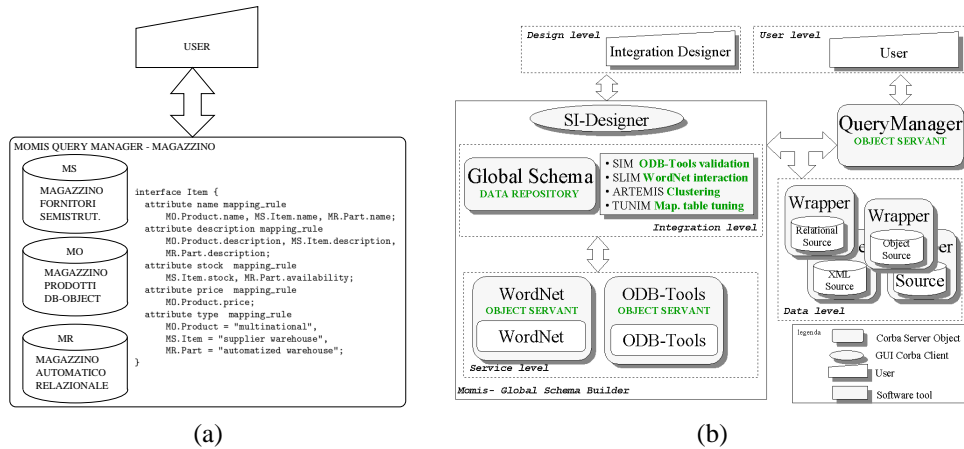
USER

MOMIS QUERY MANAGER - MAGAZZINO

MS
MAGAZZINO FORNITORI SEMISTRUT.

MO
MAGAZZINO PRODOTTI DB-OBJECT

MR
MAGAZZINO AUTOMATICO RELAZIONALE

interface Item {
  attribute name mapping_rule
    MO.Product.name, MS.Item.name, MR.Part.name;
  attribute description mapping_rule
    MO.Product.description, MS.Item.description,
    MR.Part.description;
  attribute stock mapping_rule
    MS.Item.stock, MR.Part.availability;
  attribute price mapping_rule
    MO.Product.price;
  attribute type mapping_rule
    MO.Product = "multinational",
    MS.Item = "supplier warehouse",
    MR.Part = "automatized warehouse";

(a)

Design level
Integration Designer

User level
User

SI-Designer

QueryManager
OBJECT SERVANT

Global Schema
DATA REPOSITORY

• SIM ODB-Tools validation
• SLIM WordNet interaction
• ARTEMIS Clustering
• TUNIM Map. table tuning

Integration level

Wrapper
Relational Source

Wrapper
Object Source

XML Source

Source

Data level

WordNet
OBJECT SERVANT
WordNet

ODB-Tools
OBJECT SERVANT
ODB-Tools

Service level

Momis- Global Schema Builder

legenda
Corba Server Object
GUI Corba Client
User
Software tool

(b)